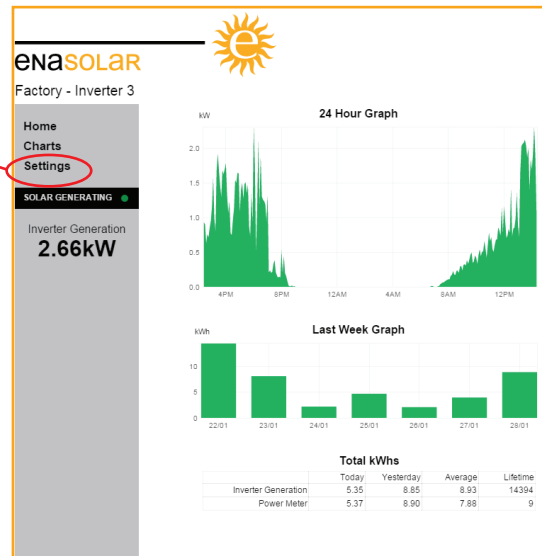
enasolar

Factory - Inverter 3

Home
Charts
Settings

SOLAR GENERATING

Inverter Generation
2.66kW

24 Hour Graph

kW

2.0
1.5
1.0
0.5
0.0

4PM 8PM 12AM 4AM 8AM 12PM

Last Week Graph

kWh

10
5
0

22/01 23/01 24/01 25/01 26/01 27/01 28/01

Total kWhs

| | Today | Yesterday | Average | Lifetime |
|---|---|---|---|---|
| Inverter Generation | 5.35 | 8.85 | 8.93 | 14394 |
| Power Meter | 5.37 | 8.90 | 7.88 | 9 |